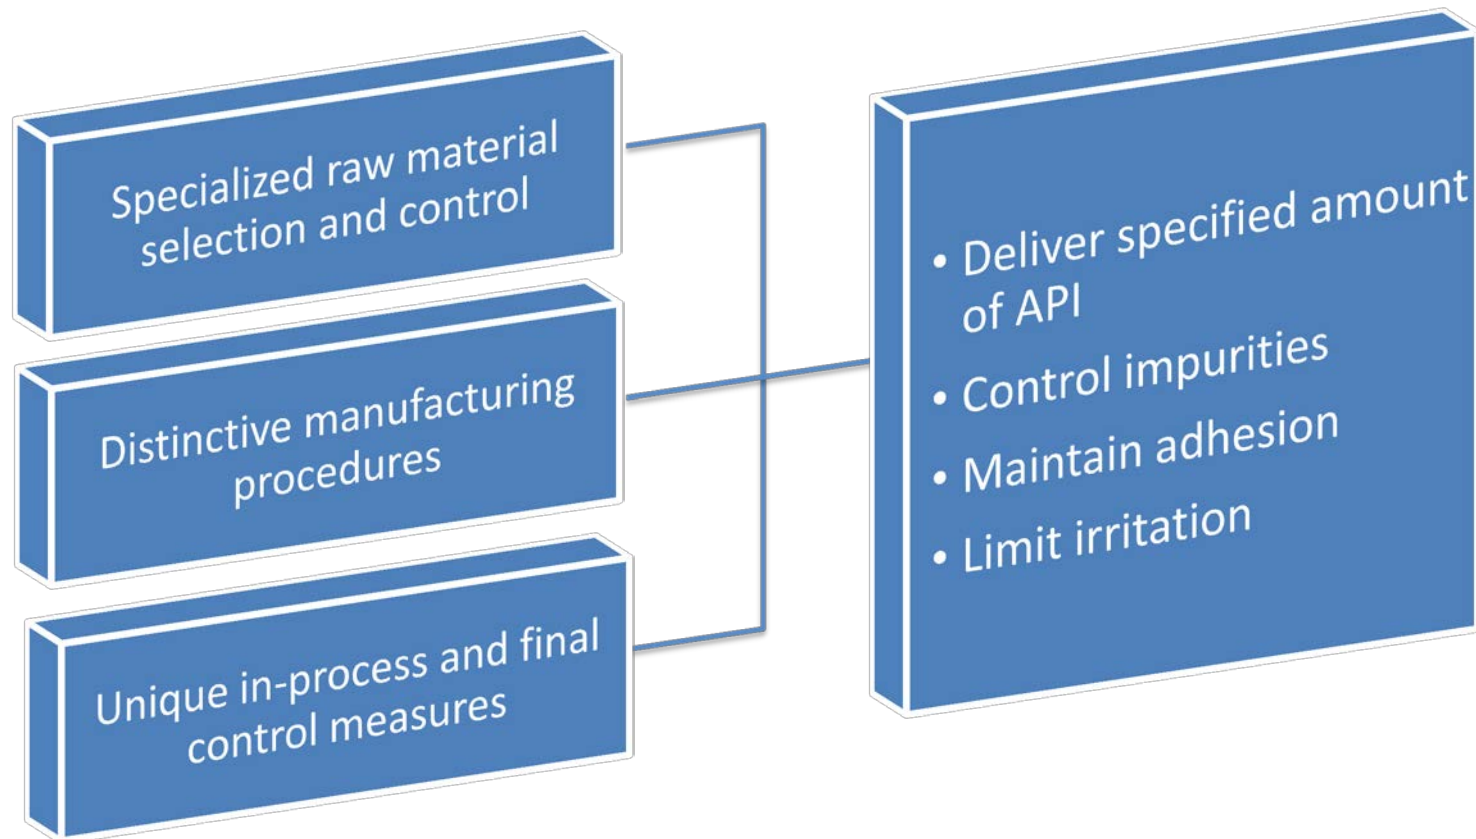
Specialized raw material selection and control

Distinctive manufacturing procedures

Unique in-process and final control measures

• Deliver specified amount of API
• Control impurities
• Maintain adhesion
• Limit irritation